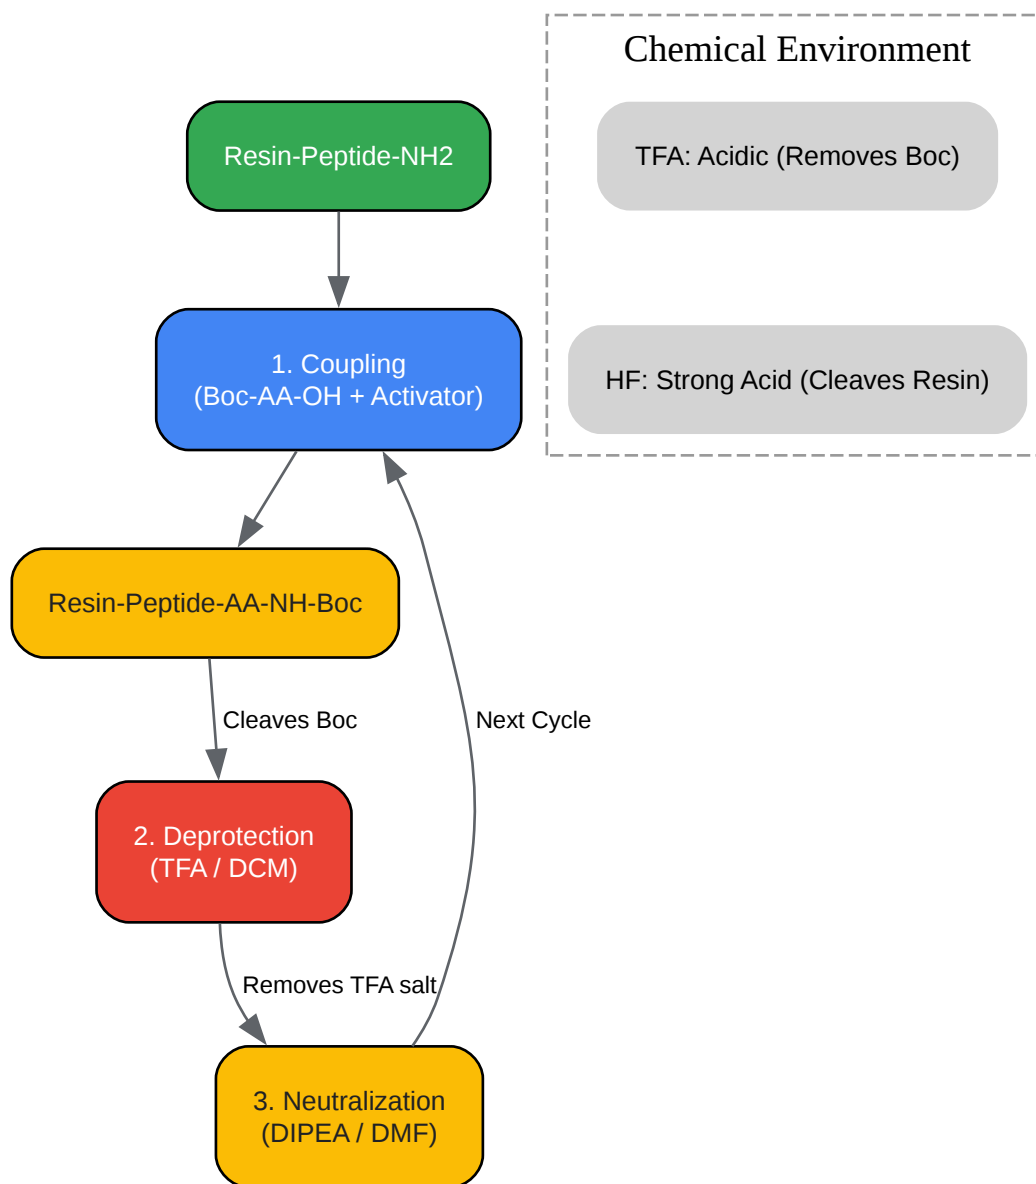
Resin-Peptide-NH2

1. Coupling
(Boc-AA-OH + Activator)

Resin-Peptide-AA-NH-Boc

Cleaves Boc

2. Deprotection
(TFA / DCM)

Removes TFA salt

3. Neutralization
(DIPEA / DMF)

Next Cycle

Chemical Environment

TFA: Acidic (Removes Boc)

HF: Strong Acid (Cleaves Resin)